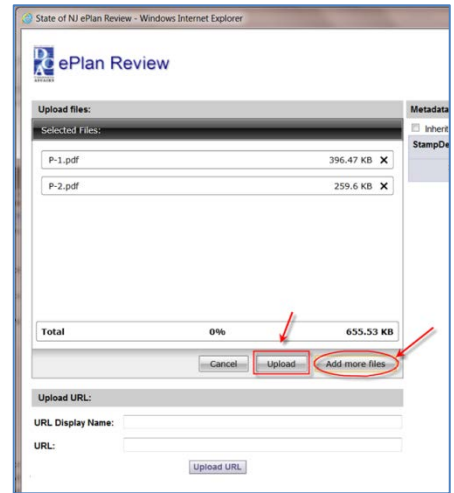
State of NJ ePlan Review - Windows Internet Explorer

ePlan Review

Upload files:

Selected Files:

P-1.pdf 396.47 KB ✕

P-2.pdf 259.6 KB ✕

Total 0% 655.53 KB

Cancel Upload Add more files

Metadata

Inherit

StampDe

Upload URL:

URL Display Name:

URL:

Upload URL